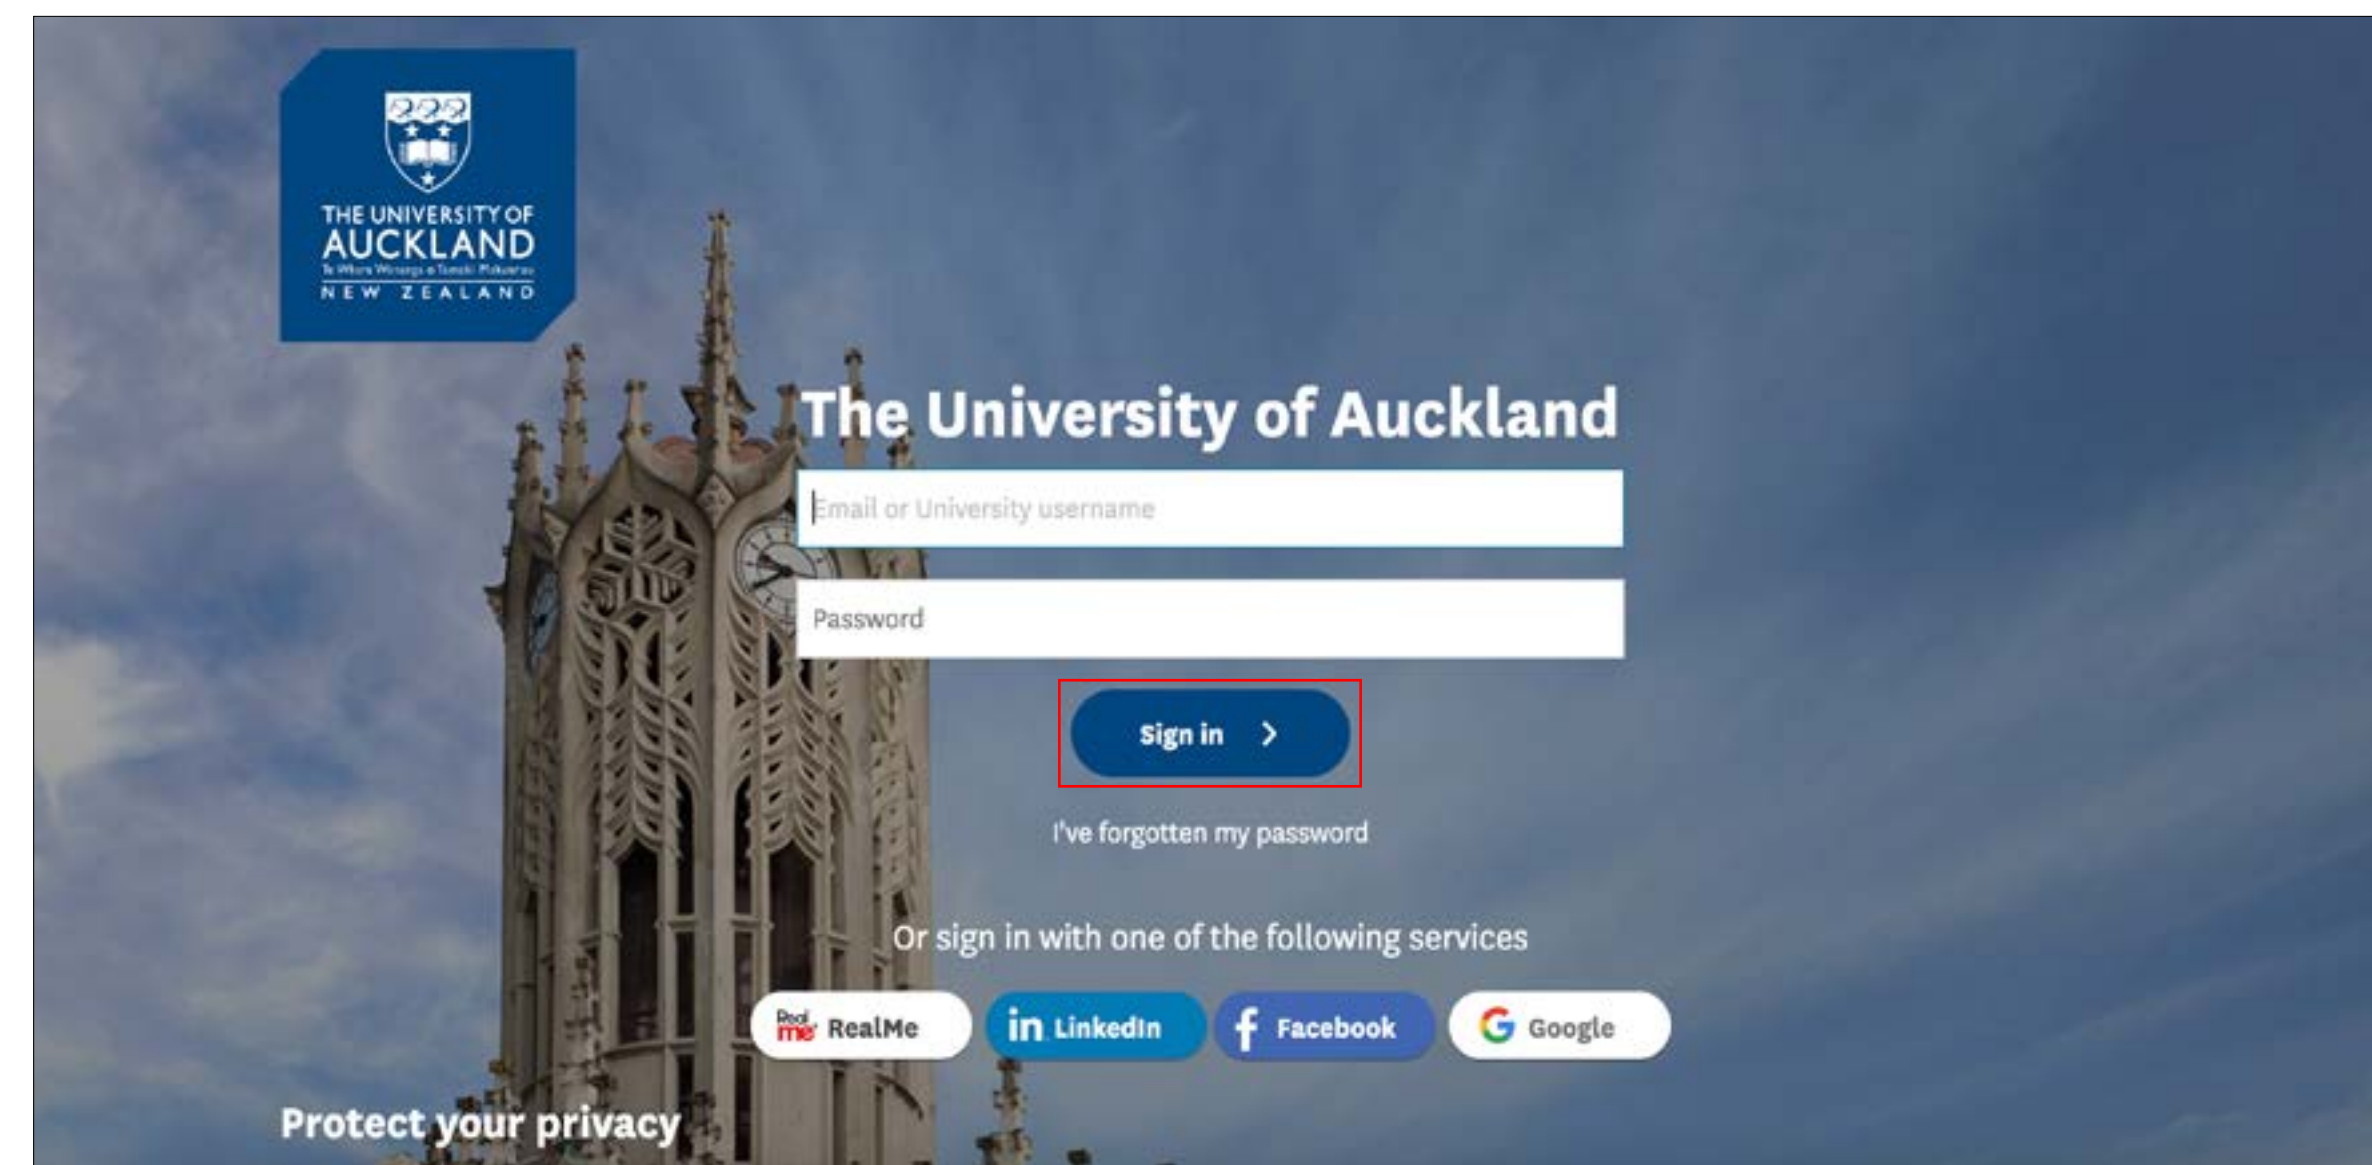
THE UNIVERSITY OF
AUCKLAND
Te Whare Wānanga o Tāmaki Makaurau
NEW ZEALAND

The University of Auckland

Email or University username

Password

Sign in >

I've forgotten my password

Or sign in with one of the following services

Real me RealMe
in LinkedIn
f Facebook
G Google

Protect your privacy